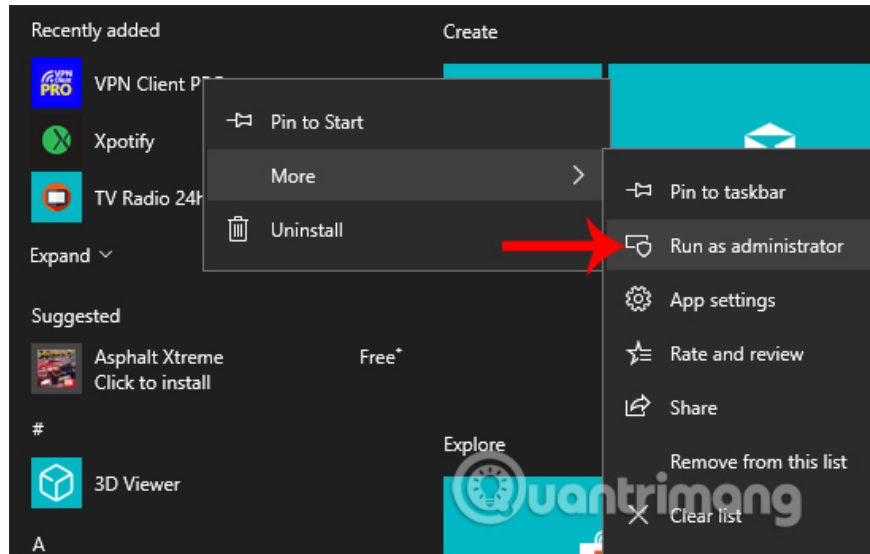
Recently added

VPN Client PRO

VPN Client PR

Xpotify

TV Radio 24h

Expand

Suggested

Asphalt Xtreme
Click to install

Free*

#

3D Viewer

A

Create

Explore

Pin to Start

More

Uninstall

Pin to taskbar

Run as administrator

App settings

Rate and review

Share

Remove from this list

Clear list

uantrimang